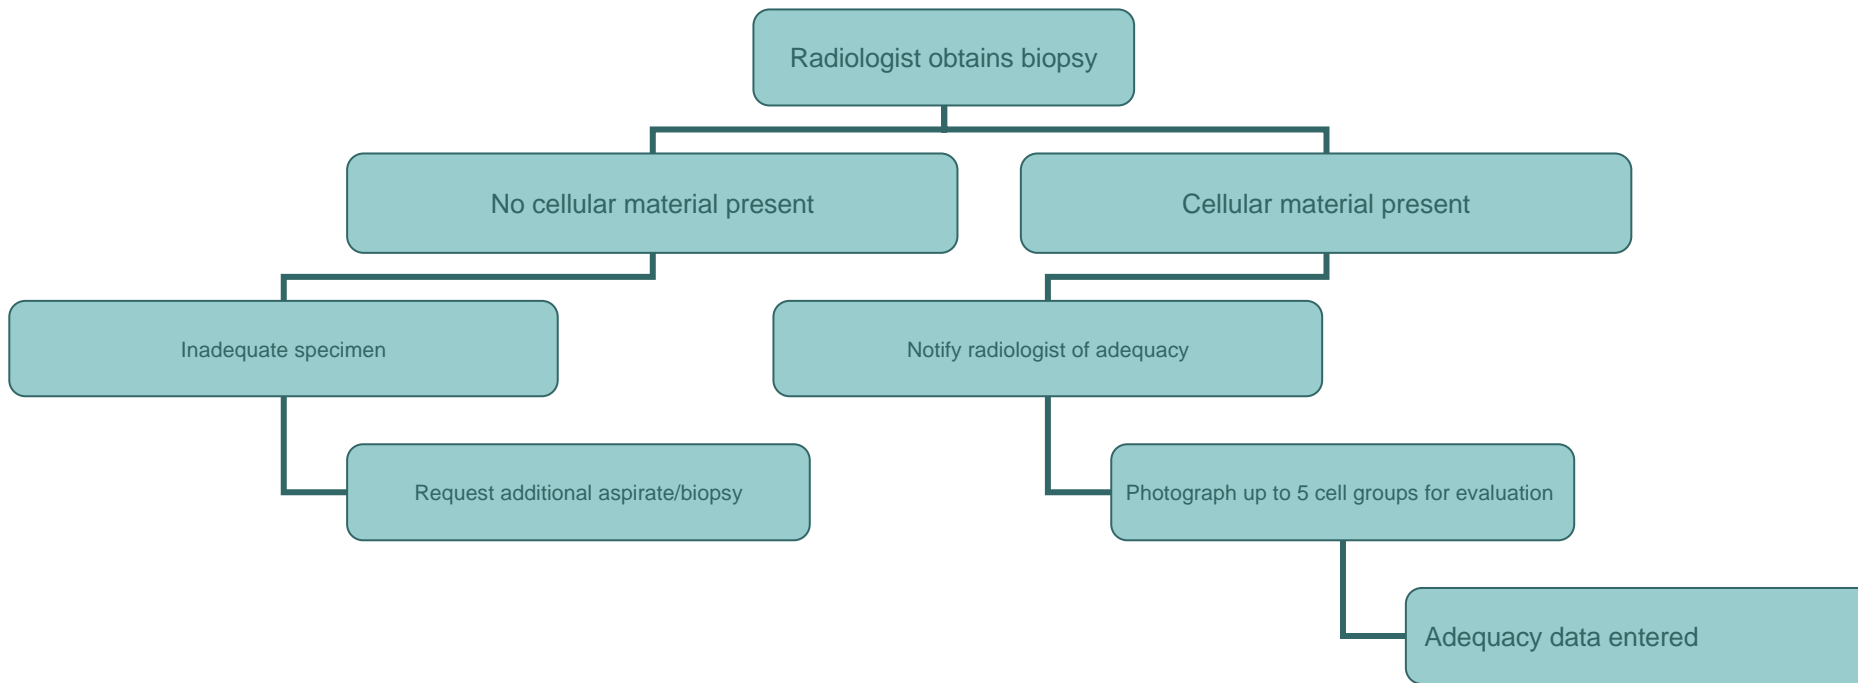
Radiologist obtains biopsy

No cellular material present

Cellular material present

Inadequate specimen

Request additional aspirate/biopsy

Notify radiologist of adequacy

Photograph up to 5 cell groups for evaluation

Adequacy data entered